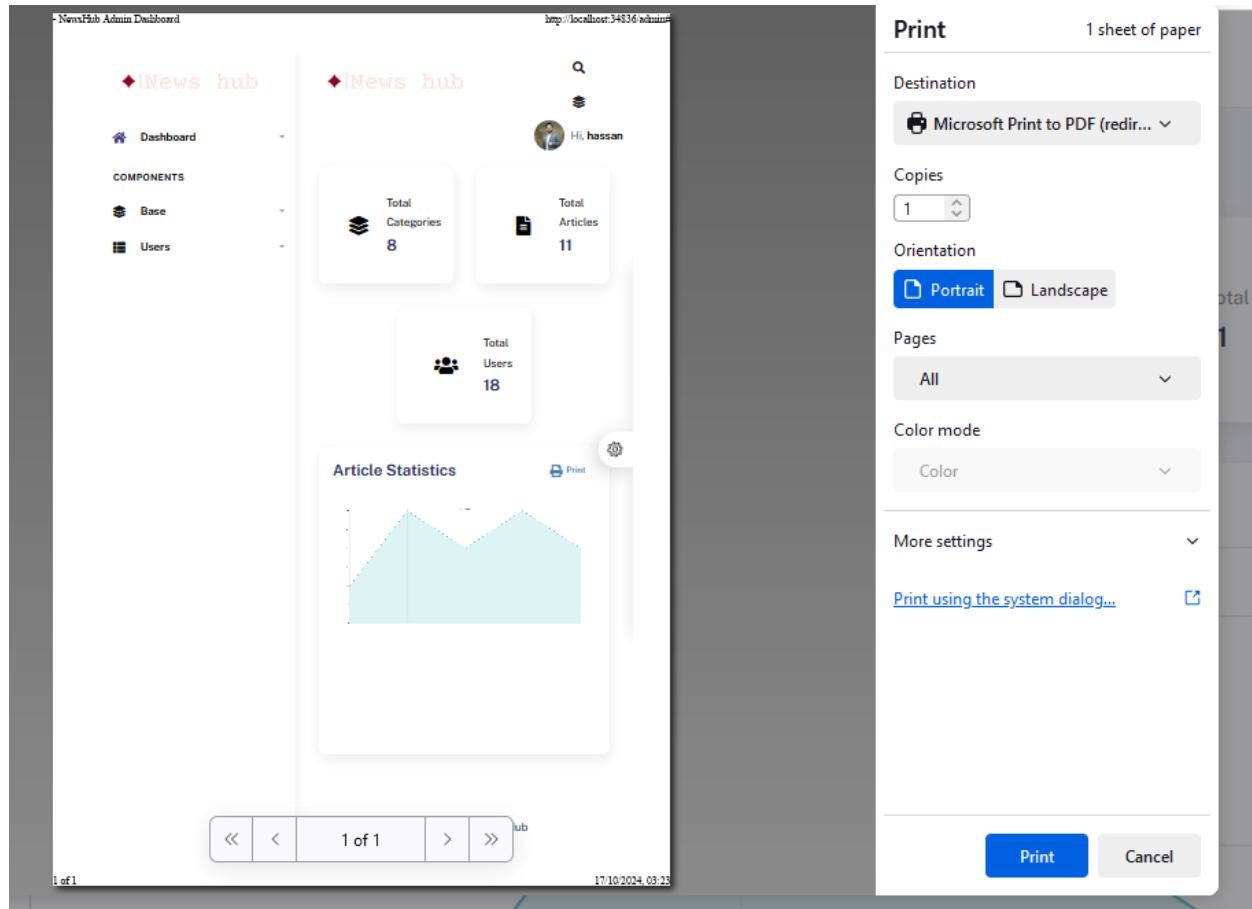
- NewsHub Admin Dashboard

http://localhost:34836/admin

iNews hub

Dashboard

COMPONENTS

Base

Users

iNews hub

Hi, hassan

Total Categories
8

Total Articles
11

Total Users
18

Article Statistics

Print

ub

1 of 1

1 of 1

17/10/2024, 03:23

otal
1

Print

1 sheet of paper

Destination

Microsoft Print to PDF (redir...

Copies

1

Orientation

Portrait

Landscape

Pages

All

Color mode

Color

More settings

Print using the system dialog...

Print

Cancel